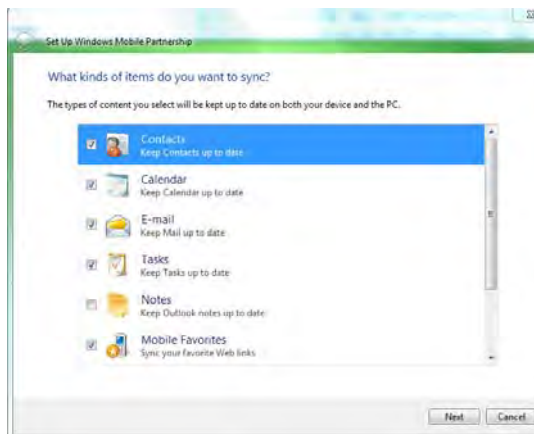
Set Up Windows Mobile Partnership

What kinds of items do you want to sync?

The types of content you select will be kept up to date on both your device and the PC.

Contacts
Keep Contacts up to date

Calendar
Keep Calendar up to date

E-mail
Keep Mail up to date

Tasks
Keep Tasks up to date

Notes
Keep Outlook notes up to date

Mobile Favorites
Sync your favorite Web links

Next
Cancel